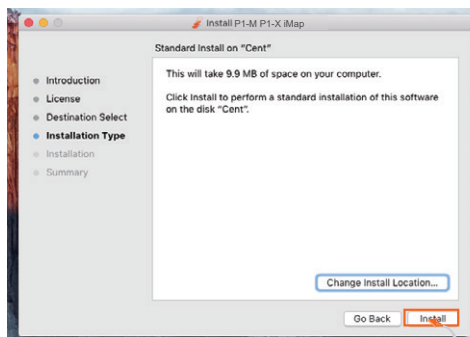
Install P1-M P1-X iMap

Standard Install on "Cent"

Introduction
License
Destination Select
Installation Type
Installation
Summary

This will take 9.9 MB of space on your computer.

Click Install to perform a standard installation of this software on the disk "Cent".

Change Install Location...

Go Back

Install